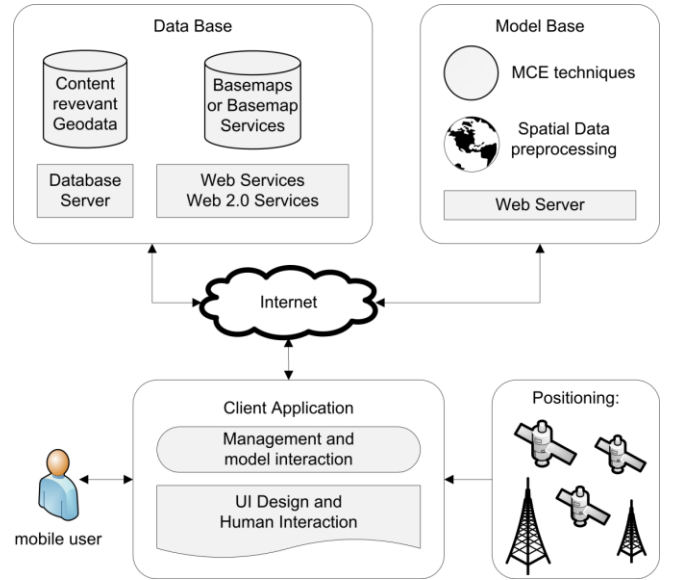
Data Base

Content revevant Geodata

Basemaps or Basemap Services

Database Server

Web Services Web 2.0 Services

Model Base

MCE techniques

Spatial Data preprocessing

Web Server

Internet

Client Application

Management and model interaction

UI Design and Human Interaction

Positioning:

mobile user